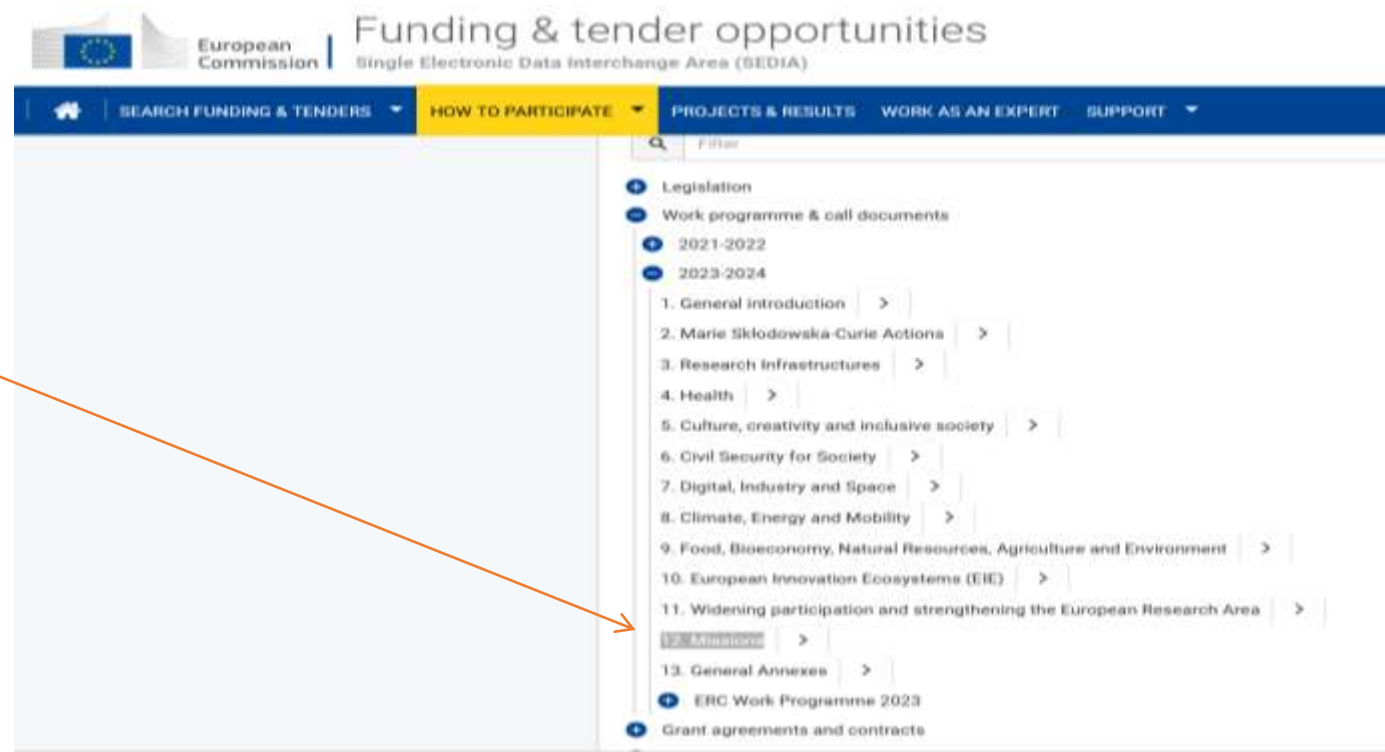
European Commission | Funding & tender opportunities
Single Electronic Data Interchange Area (SEDIA)

SEARCH FUNDING & TENDERS HOW TO PARTICIPATE PROJECTS & RESULTS WORK AS AN EXPERT SUPPORT

Filter

Legislation
Work programme & call documents
2021-2022
2023-2024
1. General introduction >
2. Marie Skłodowska-Curie Actions >
3. Research Infrastructures >
4. Health >
5. Culture, creativity and inclusive society >
6. Civil Security for Society >
7. Digital, Industry and Space >
8. Climate, Energy and Mobility >
9. Food, Bioeconomy, Natural Resources, Agriculture and Environment >
10. European Innovation Ecosystems (EIE) >
11. Widening participation and strengthening the European Research Area >
12. Missions >
13. General Annexes >
ERC Work Programme 2023
Grant agreements and contracts